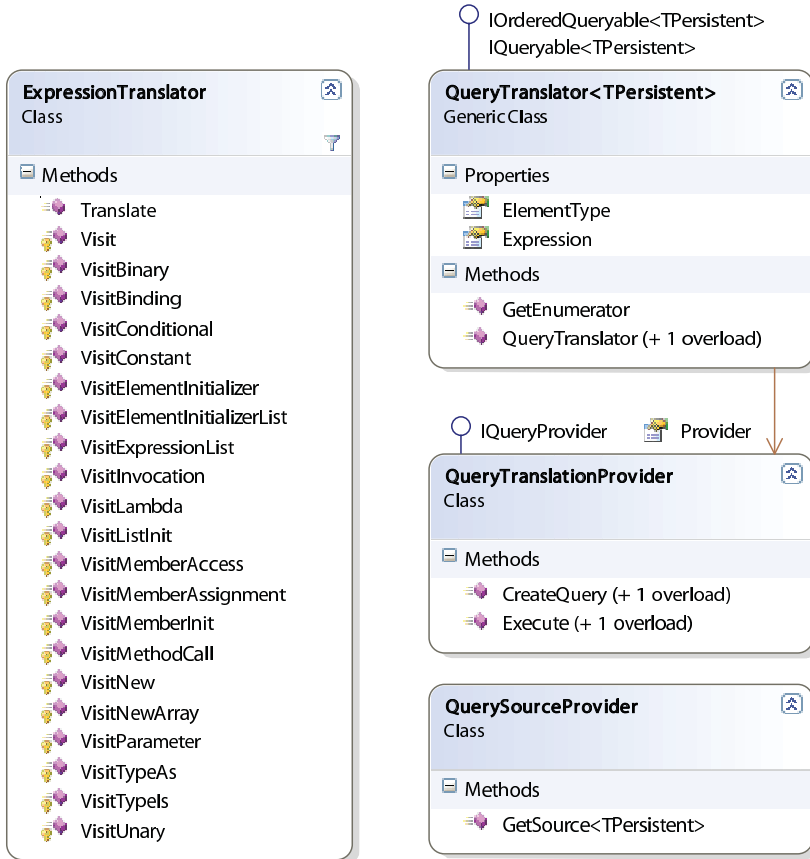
IOrderedQueryable<TPersistent>
IQueryable<TPersistent>

ExpressionTranslator
Class

Methods
Translate
Visit
VisitBinary
VisitBinding
VisitConditional
VisitConstant
VisitElementInitializer
VisitElementInitializerList
VisitExpressionList
VisitInvocation
VisitLambda
VisitListInit
VisitMemberAccess
VisitMemberAssignment
VisitMemberInit
VisitMethodCall
VisitNew
VisitNewArray
VisitParameter
VisitTypeAs
VisitTypeIs
VisitUnary

QueryTranslator<TPersistent>
Generic Class

Properties
ElementType
Expression

Methods
GetEnumerator
QueryTranslator (+ 1 overload)

IQueryProvider
Provider

QueryTranslationProvider
Class

Methods
CreateQuery (+ 1 overload)
Execute (+ 1 overload)

QuerySourceProvider
Class

Methods
GetSource<TPersistent>